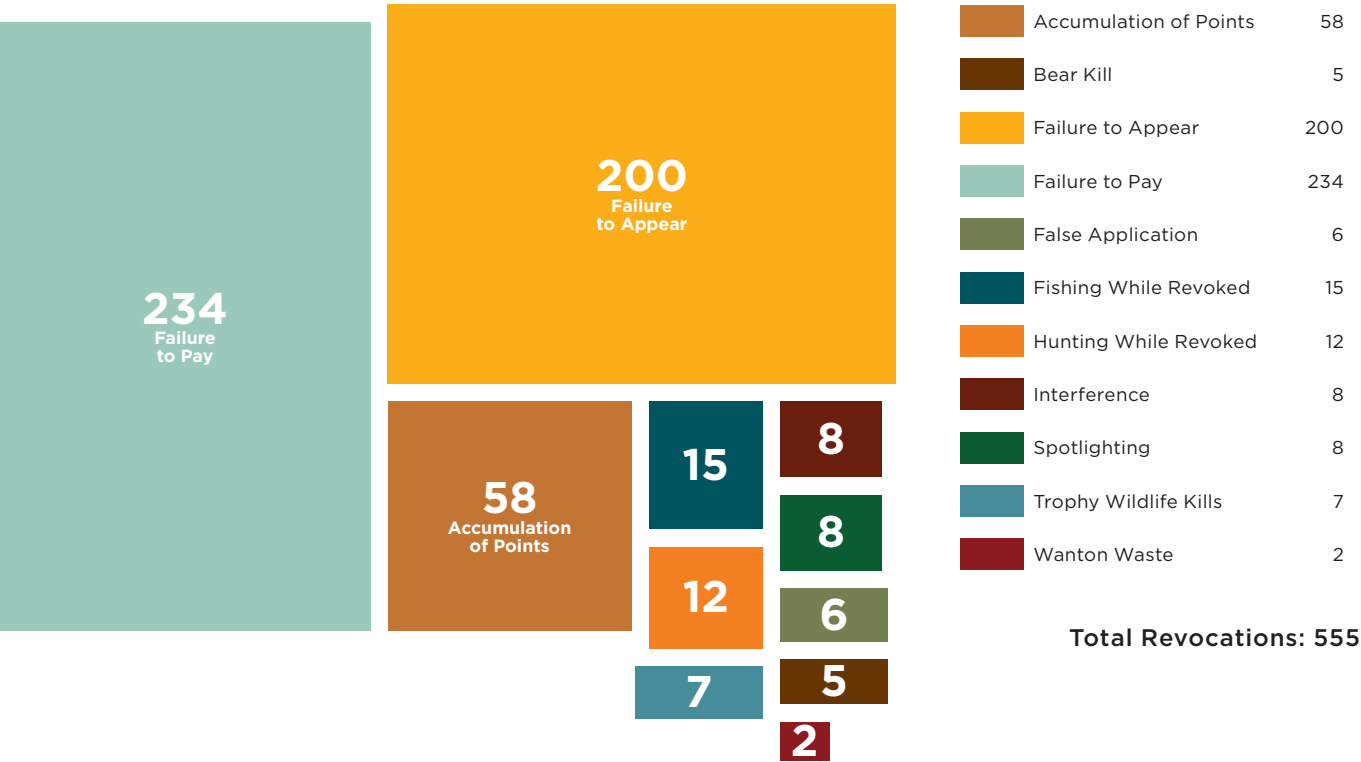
234
Failure to Pay

200
Failure to Appear

58
Accumulation of Points

15

8

8

12

6

7

5

2

| | |
|---|---|
| Accumulation of Points | 58 |
| Bear Kill | 5 |
| Failure to Appear | 200 |
| Failure to Pay | 234 |
| False Application | 6 |
| Fishing While Revoked | 15 |
| Hunting While Revoked | 12 |
| Interference | 8 |
| Spotlighting | 8 |
| Trophy Wildlife Kills | 7 |
| Wanton Waste | 2 |

Total Revocations: 555